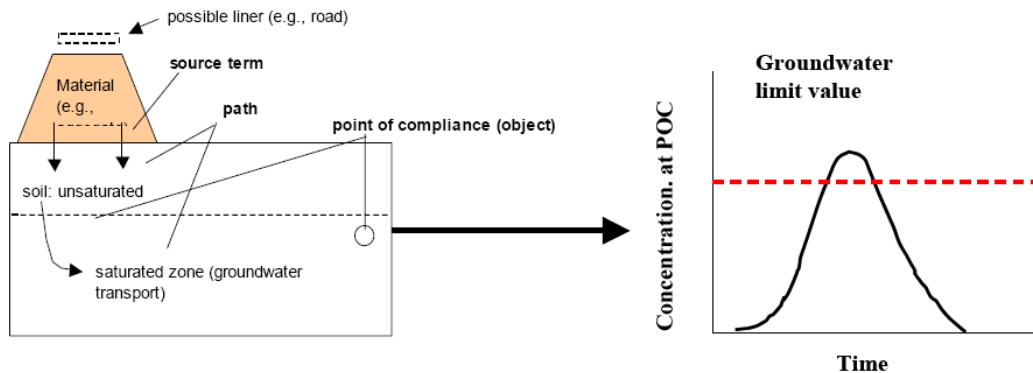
possible liner (e.g., road)

Material (e.g.,

source term

path

point of compliance (object)

soil: unsaturated

saturated zone (groundwater transport)

Groundwater limit value

Concentration. at POC

Time